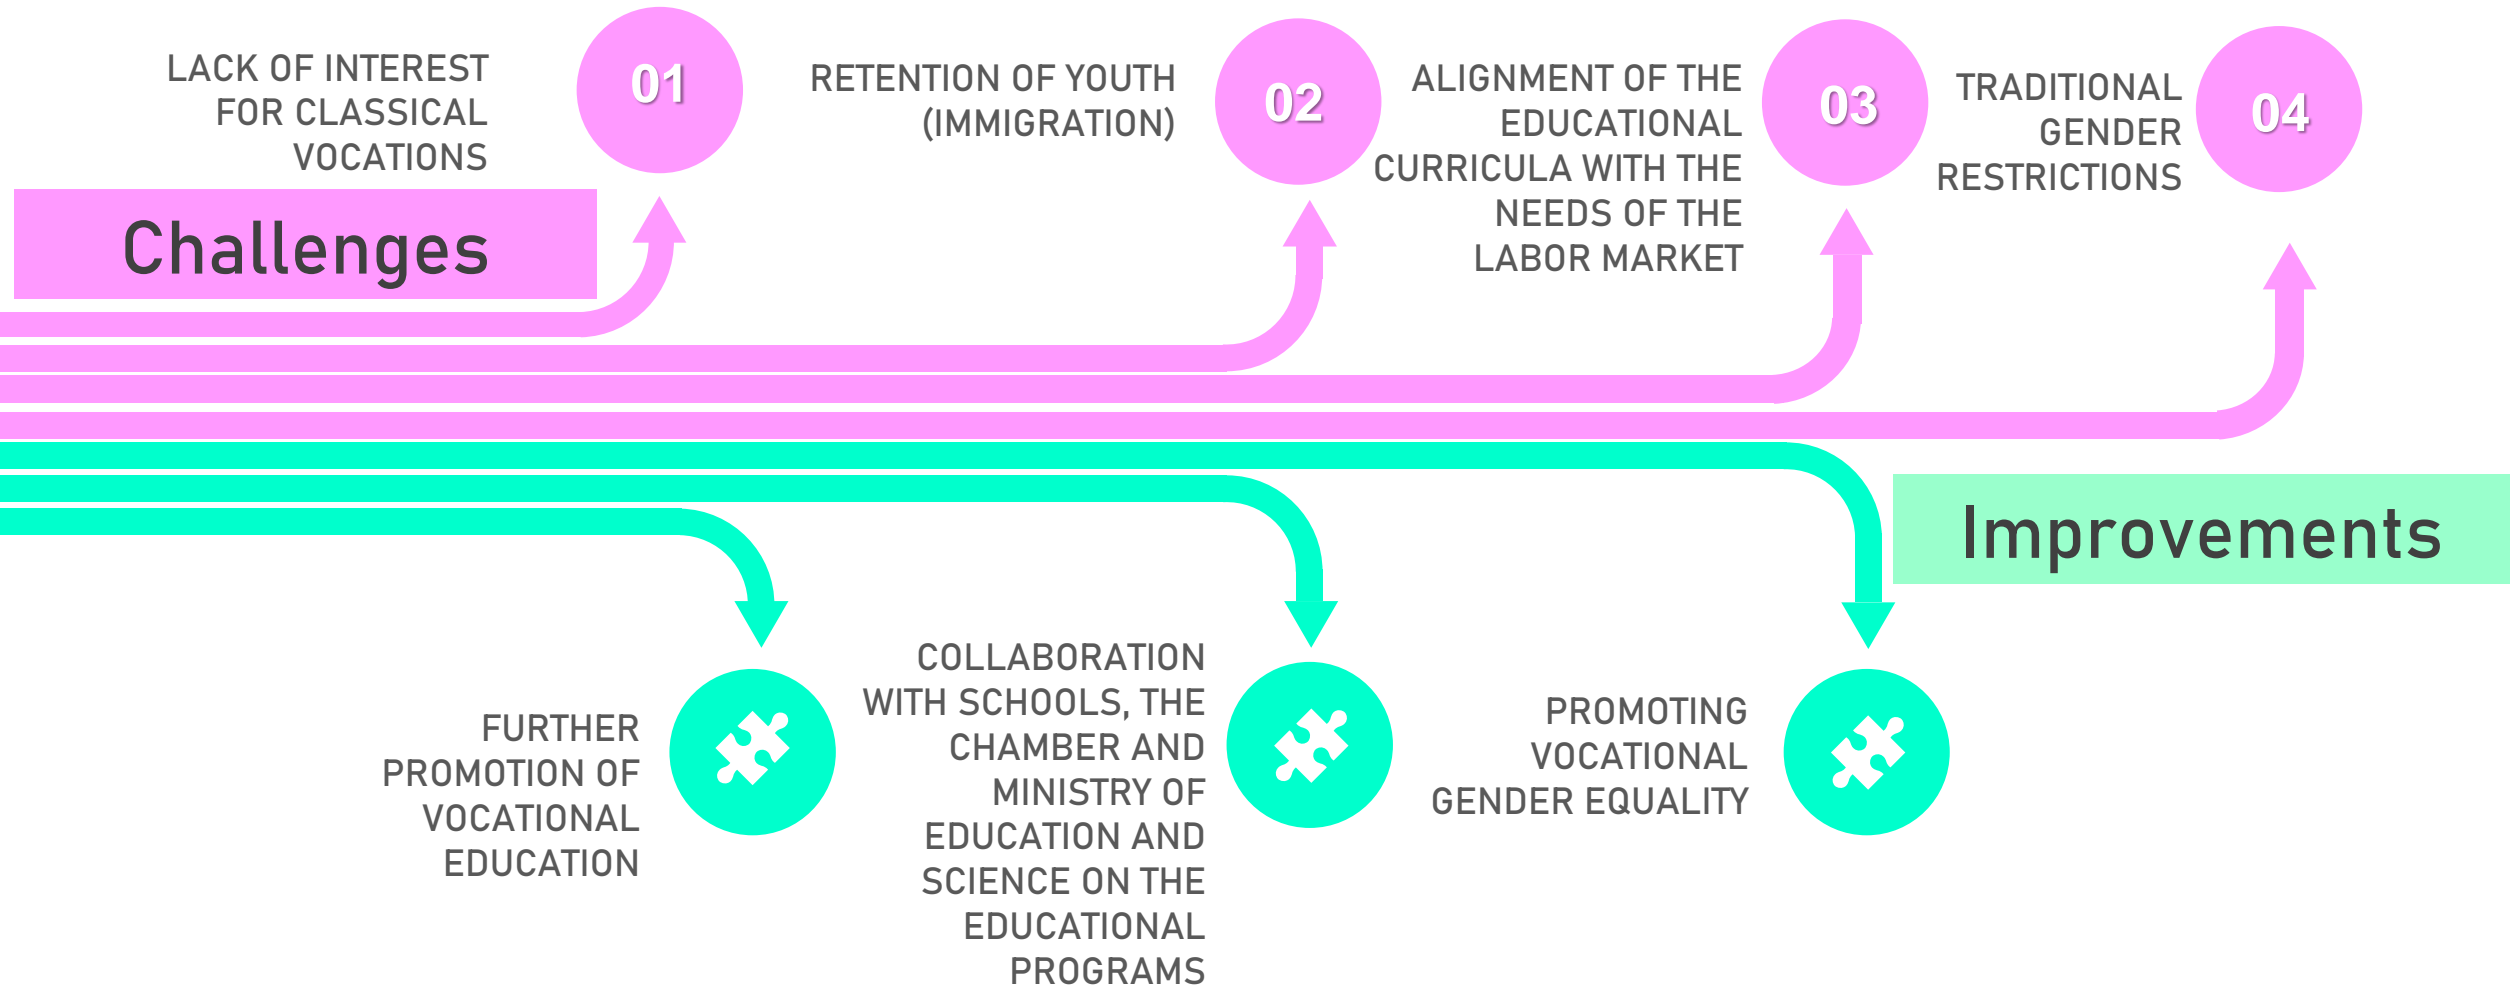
LACK OF INTEREST FOR CLASSICAL VOCATIONS

01

RETENTION OF YOUTH (IMMIGRATION)

02

ALIGNMENT OF THE EDUCATIONAL CURRICULA WITH THE NEEDS OF THE LABOR MARKET

03

TRADITIONAL GENDER RESTRICTIONS

04

Challenges

Improvements

FURTHER PROMOTION OF VOCATIONAL EDUCATION

COLLABORATION WITH SCHOOLS, THE CHAMBER AND MINISTRY OF EDUCATION AND SCIENCE ON THE EDUCATIONAL PROGRAMS

PROMOTING VOCATIONAL GENDER EQUALITY